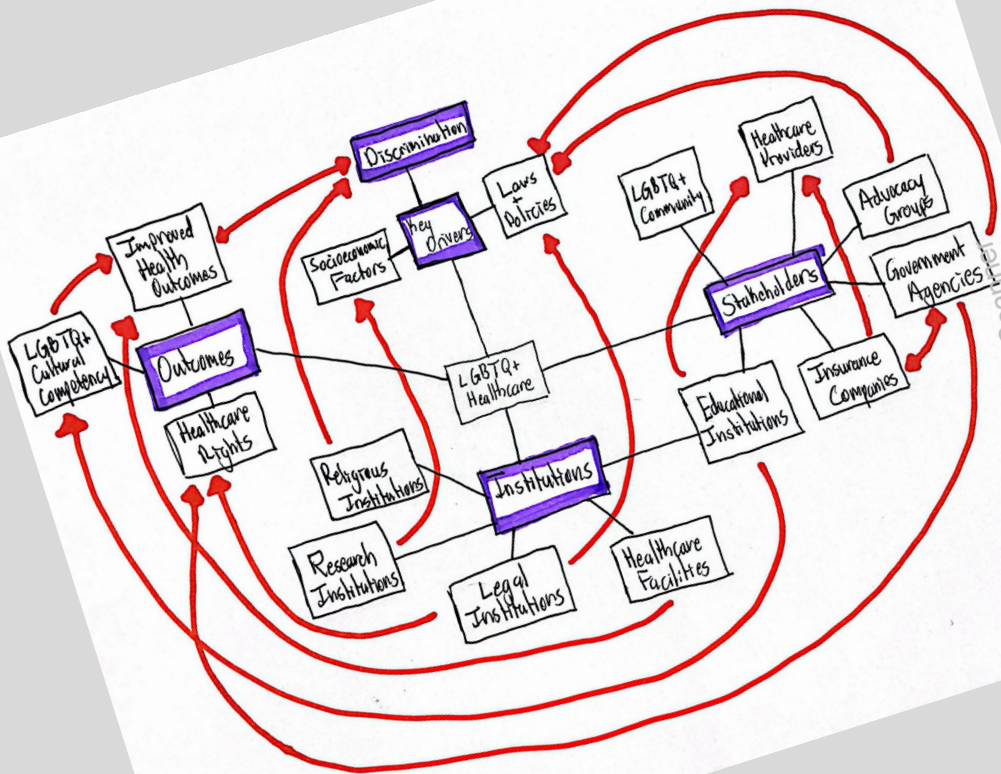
Discrimination

Key Drivers

Laws + Policies

Socioeconomic Factors

Improved Health Outcomes

LGBTQ+ Cultural Competency

Outcomes

Healthcare Rights

LGBTQ+ Healthcare

Religious Institutions

Research Institutions

Institutions

Legal Institutions

Healthcare Facilities

LGBTQ+ Community

Healthcare Providers

Advocacy Groups

Stakeholders

Government Agencies

Educational Institutions

Insurance Companies